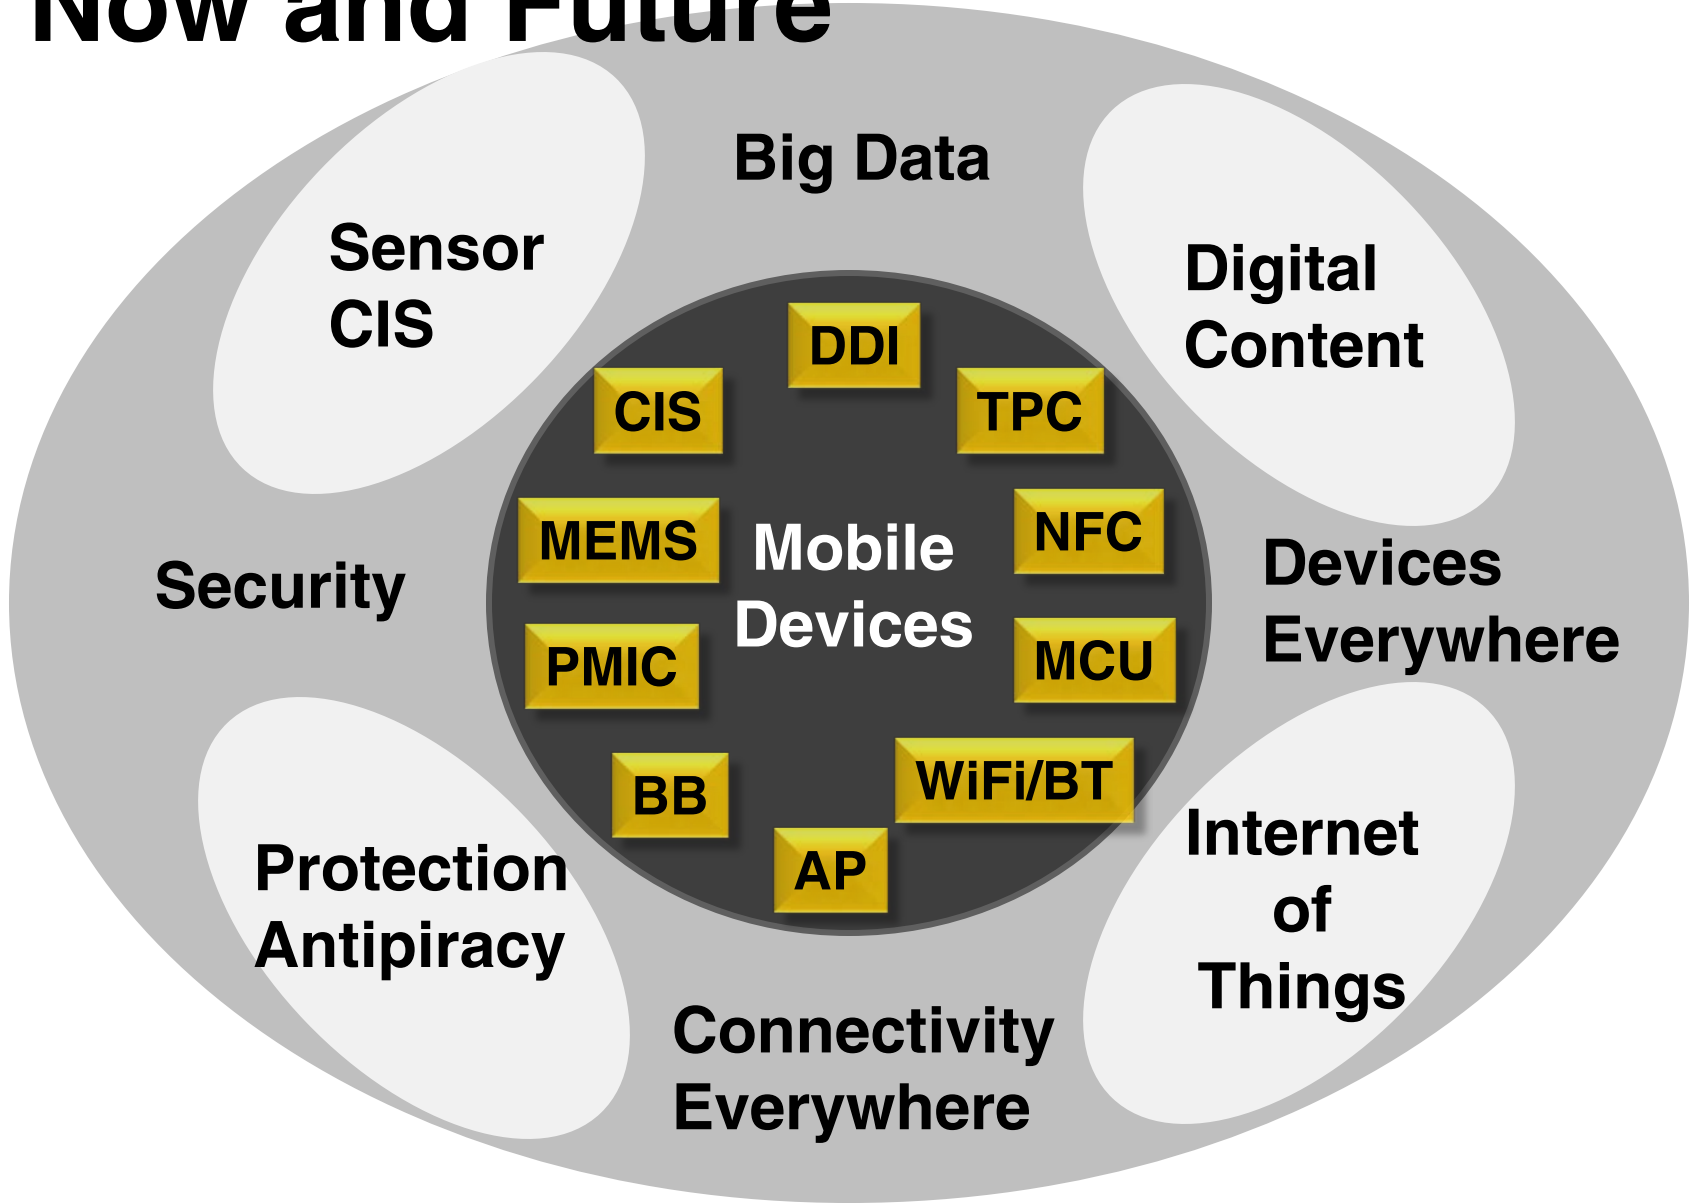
Now and Future

Big Data

Sensor
CIS

Digital
Content

DDI

CIS

TPC

MEMS

Mobile
Devices

NFC

Security

Devices
Everywhere

PMIC

MCU

BB

WiFi/BT

AP

Internet
of
Things

Protection
Antipiracy

Connectivity
Everywhere